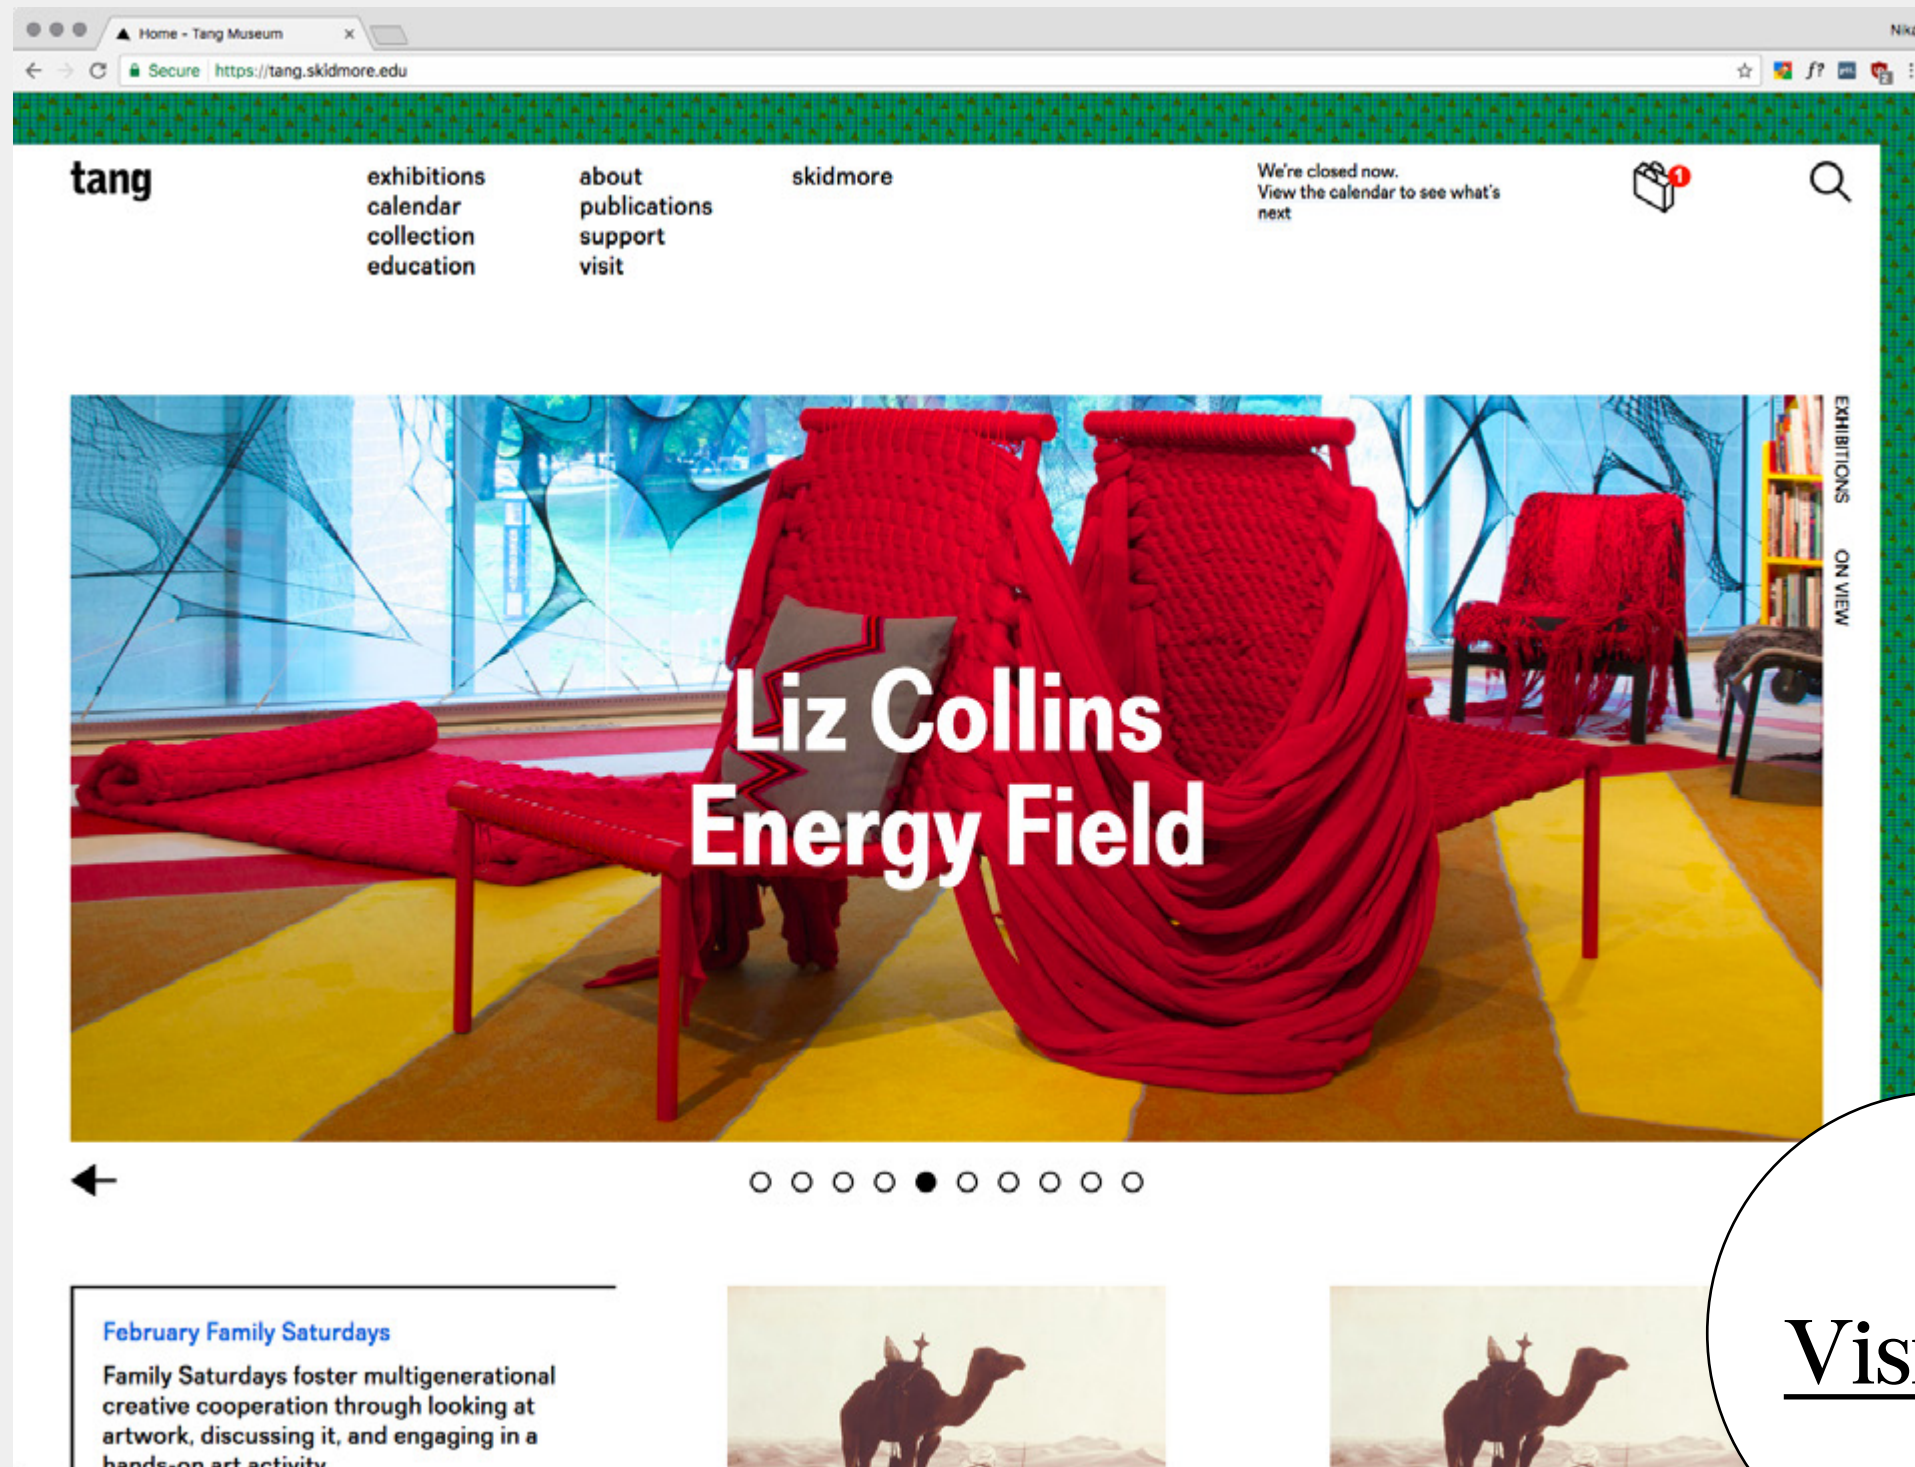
Home - Tang Museum ×

Nik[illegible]

Secure https://tang.skidmore.edu

tang

exhibitions
calendar
collection
education

about
publications
support
visit

skidmore

We're closed now.
View the calendar to see what's next

1

Liz Collins
Energy Field

EXHIBITIONS ON VIEW

February Family Saturdays

Family Saturdays foster multigenerational creative cooperation through looking at artwork, discussing it, and engaging in a hands-on art activity.

Vis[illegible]